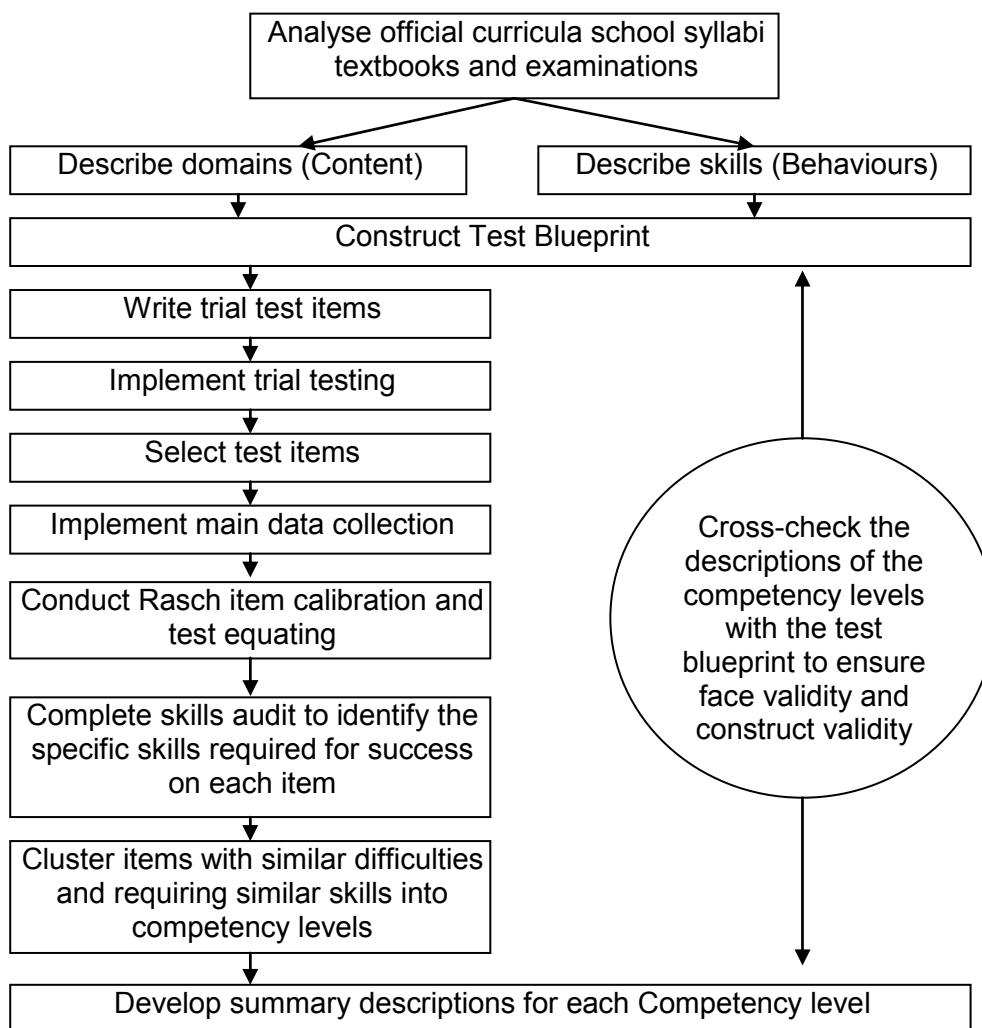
Analyse official curricula school syllabi textbooks and examinations

Describe domains (Content)

Describe skills (Behaviours)

Construct Test Blueprint

Write trial test items

Implement trial testing

Select test items

Implement main data collection

Conduct Rasch item calibration and test equating

Complete skills audit to identify the specific skills required for success on each item

Cluster items with similar difficulties and requiring similar skills into competency levels

Cross-check the descriptions of the competency levels with the test blueprint to ensure face validity and construct validity

Develop summary descriptions for each Competency level